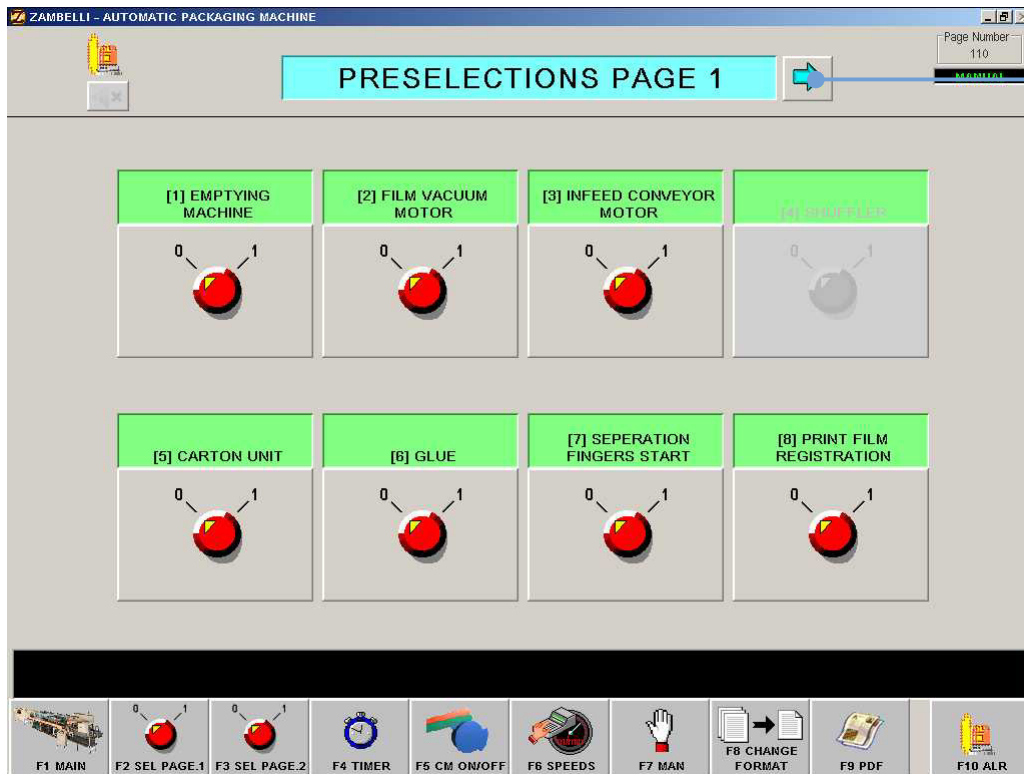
ZAMBELLI - AUTOMATIC PACKAGING MACHINE

PRESELECTIONS PAGE 1

Page Number
110

MANUAL

[1] EMPTYING MACHINE
0 1

[2] FILM VACUUM MOTOR
0 1

[3] INFEED CONVEYOR MOTOR
0 1

[4] SHUFFLER
0 1

[5] CARTON UNIT
0 1

[6] GLUE
0 1

[7] SEPERATION FINGERS START
0 1

[8] PRINT FILM REGISTRATION
0 1

F1 MAIN
0 1
F2 SEL PAGE.1
0 1
F3 SEL PAGE.2
F4 TIMER
F5 CM ON/OFF
F6 SPEEDS
F7 MAN
F8 CHANGE FORMAT
F9 PDF
F10 ALR